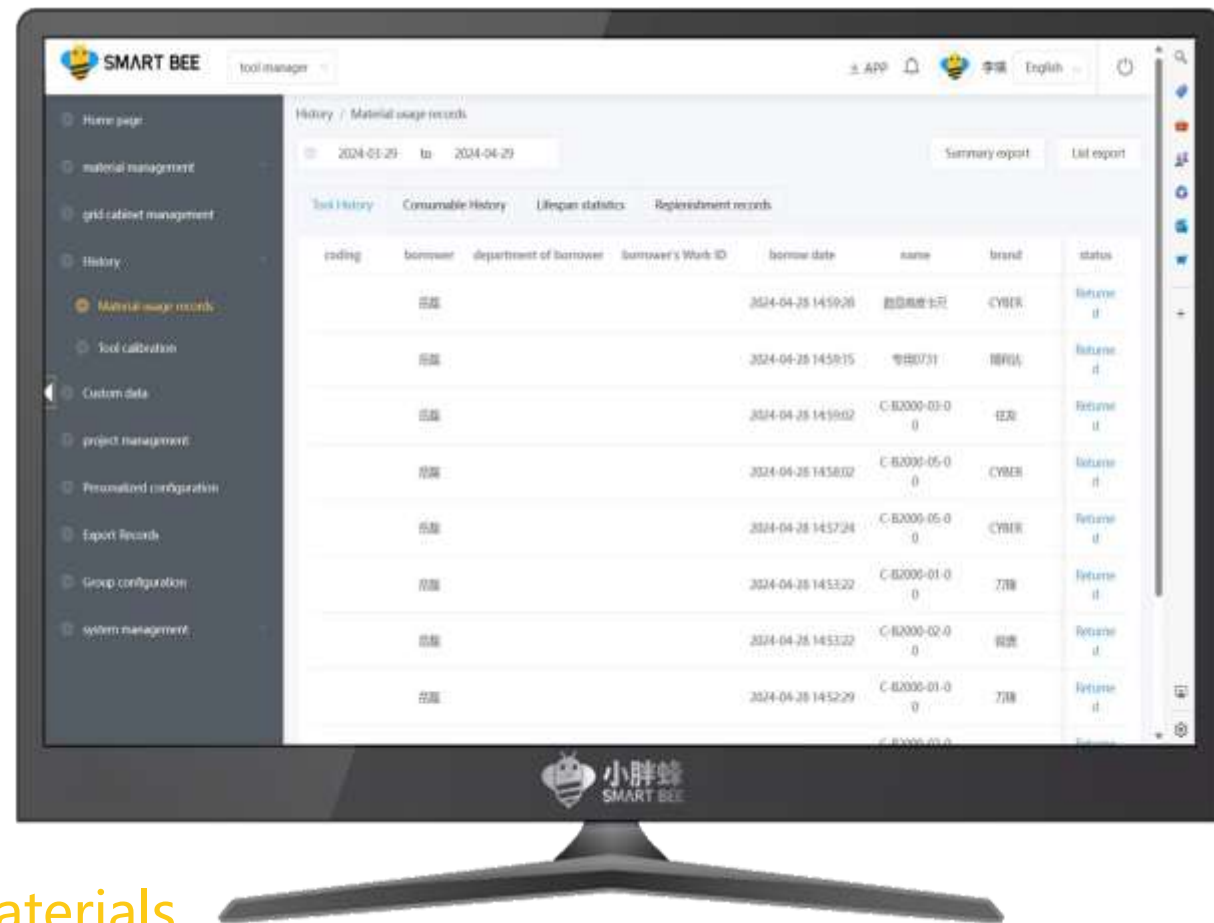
SMART BEE tool manager

± APP 李瑞 English

Home page
material management
grid cabinet management
History
Material usage records
Tool calibration
Custom data
project management
Personalized configuration
Export Records
Group configuration
system management

History / Material usage records

2024-03-29 to 2024-04-29

Summary export List export

Tool History Consumable History Lifespan statistics Replenishment records

| coding | borrower | department of borrower | borrower's Work ID | borrow date | name | brand | status |
|---|---|---|---|---|---|---|---|
| | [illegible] | | | 2024-04-28 14:59:26 | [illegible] | CYBER | Returned |
| | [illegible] | | | 2024-04-28 14:59:15 | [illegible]0731 | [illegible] | Returned |
| | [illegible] | | | 2024-04-28 14:59:02 | C-B2000-03-00 | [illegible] | Returned |
| | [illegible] | | | 2024-04-28 14:58:02 | C-B2000-05-00 | CYBER | Returned |
| | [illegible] | | | 2024-04-28 14:57:24 | C-B2000-05-00 | CYBER | Returned |
| | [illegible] | | | 2024-04-28 14:53:22 | C-B2000-01-00 | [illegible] | Returned |
| | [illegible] | | | 2024-04-28 14:53:22 | C-B2000-02-00 | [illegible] | Returned |
| | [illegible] | | | 2024-04-28 14:52:29 | C-B2000-01-00 | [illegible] | Returned |

小胖蜂 SMART BEE

aterials